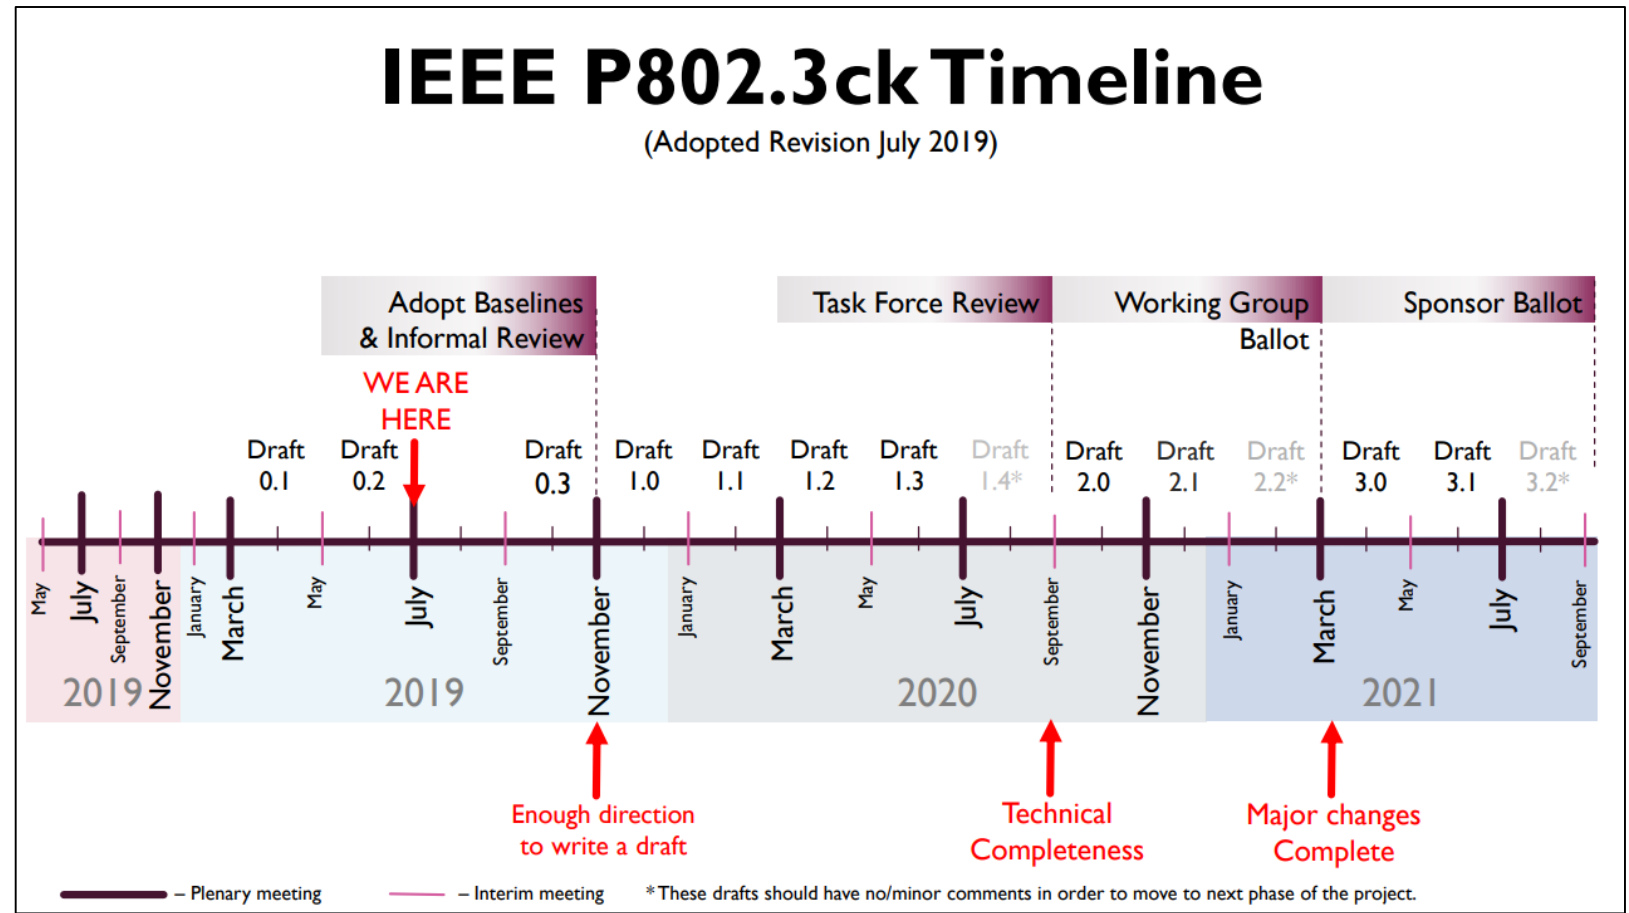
IEEE P802.3ck Timeline
(Adopted Revision July 2019)

Adopt Baselines & Informal Review

Task Force Review

Working Group Ballot

Sponsor Ballot

WE ARE HERE

Draft 0.1 Draft 0.2 Draft 0.3 Draft 1.0 Draft 1.1 Draft 1.2 Draft 1.3 Draft 1.4* Draft 2.0 Draft 2.1 Draft 2.2* Draft 3.0 Draft 3.1 Draft 3.2*

May July September November 2019

January March May July September November 2019

January March May July September November 2020

January March May July September 2021

Enough direction to write a draft

Technical Completeness

Major changes Complete

– Plenary meeting – Interim meeting *These drafts should have no/minor comments in order to move to next phase of the project.